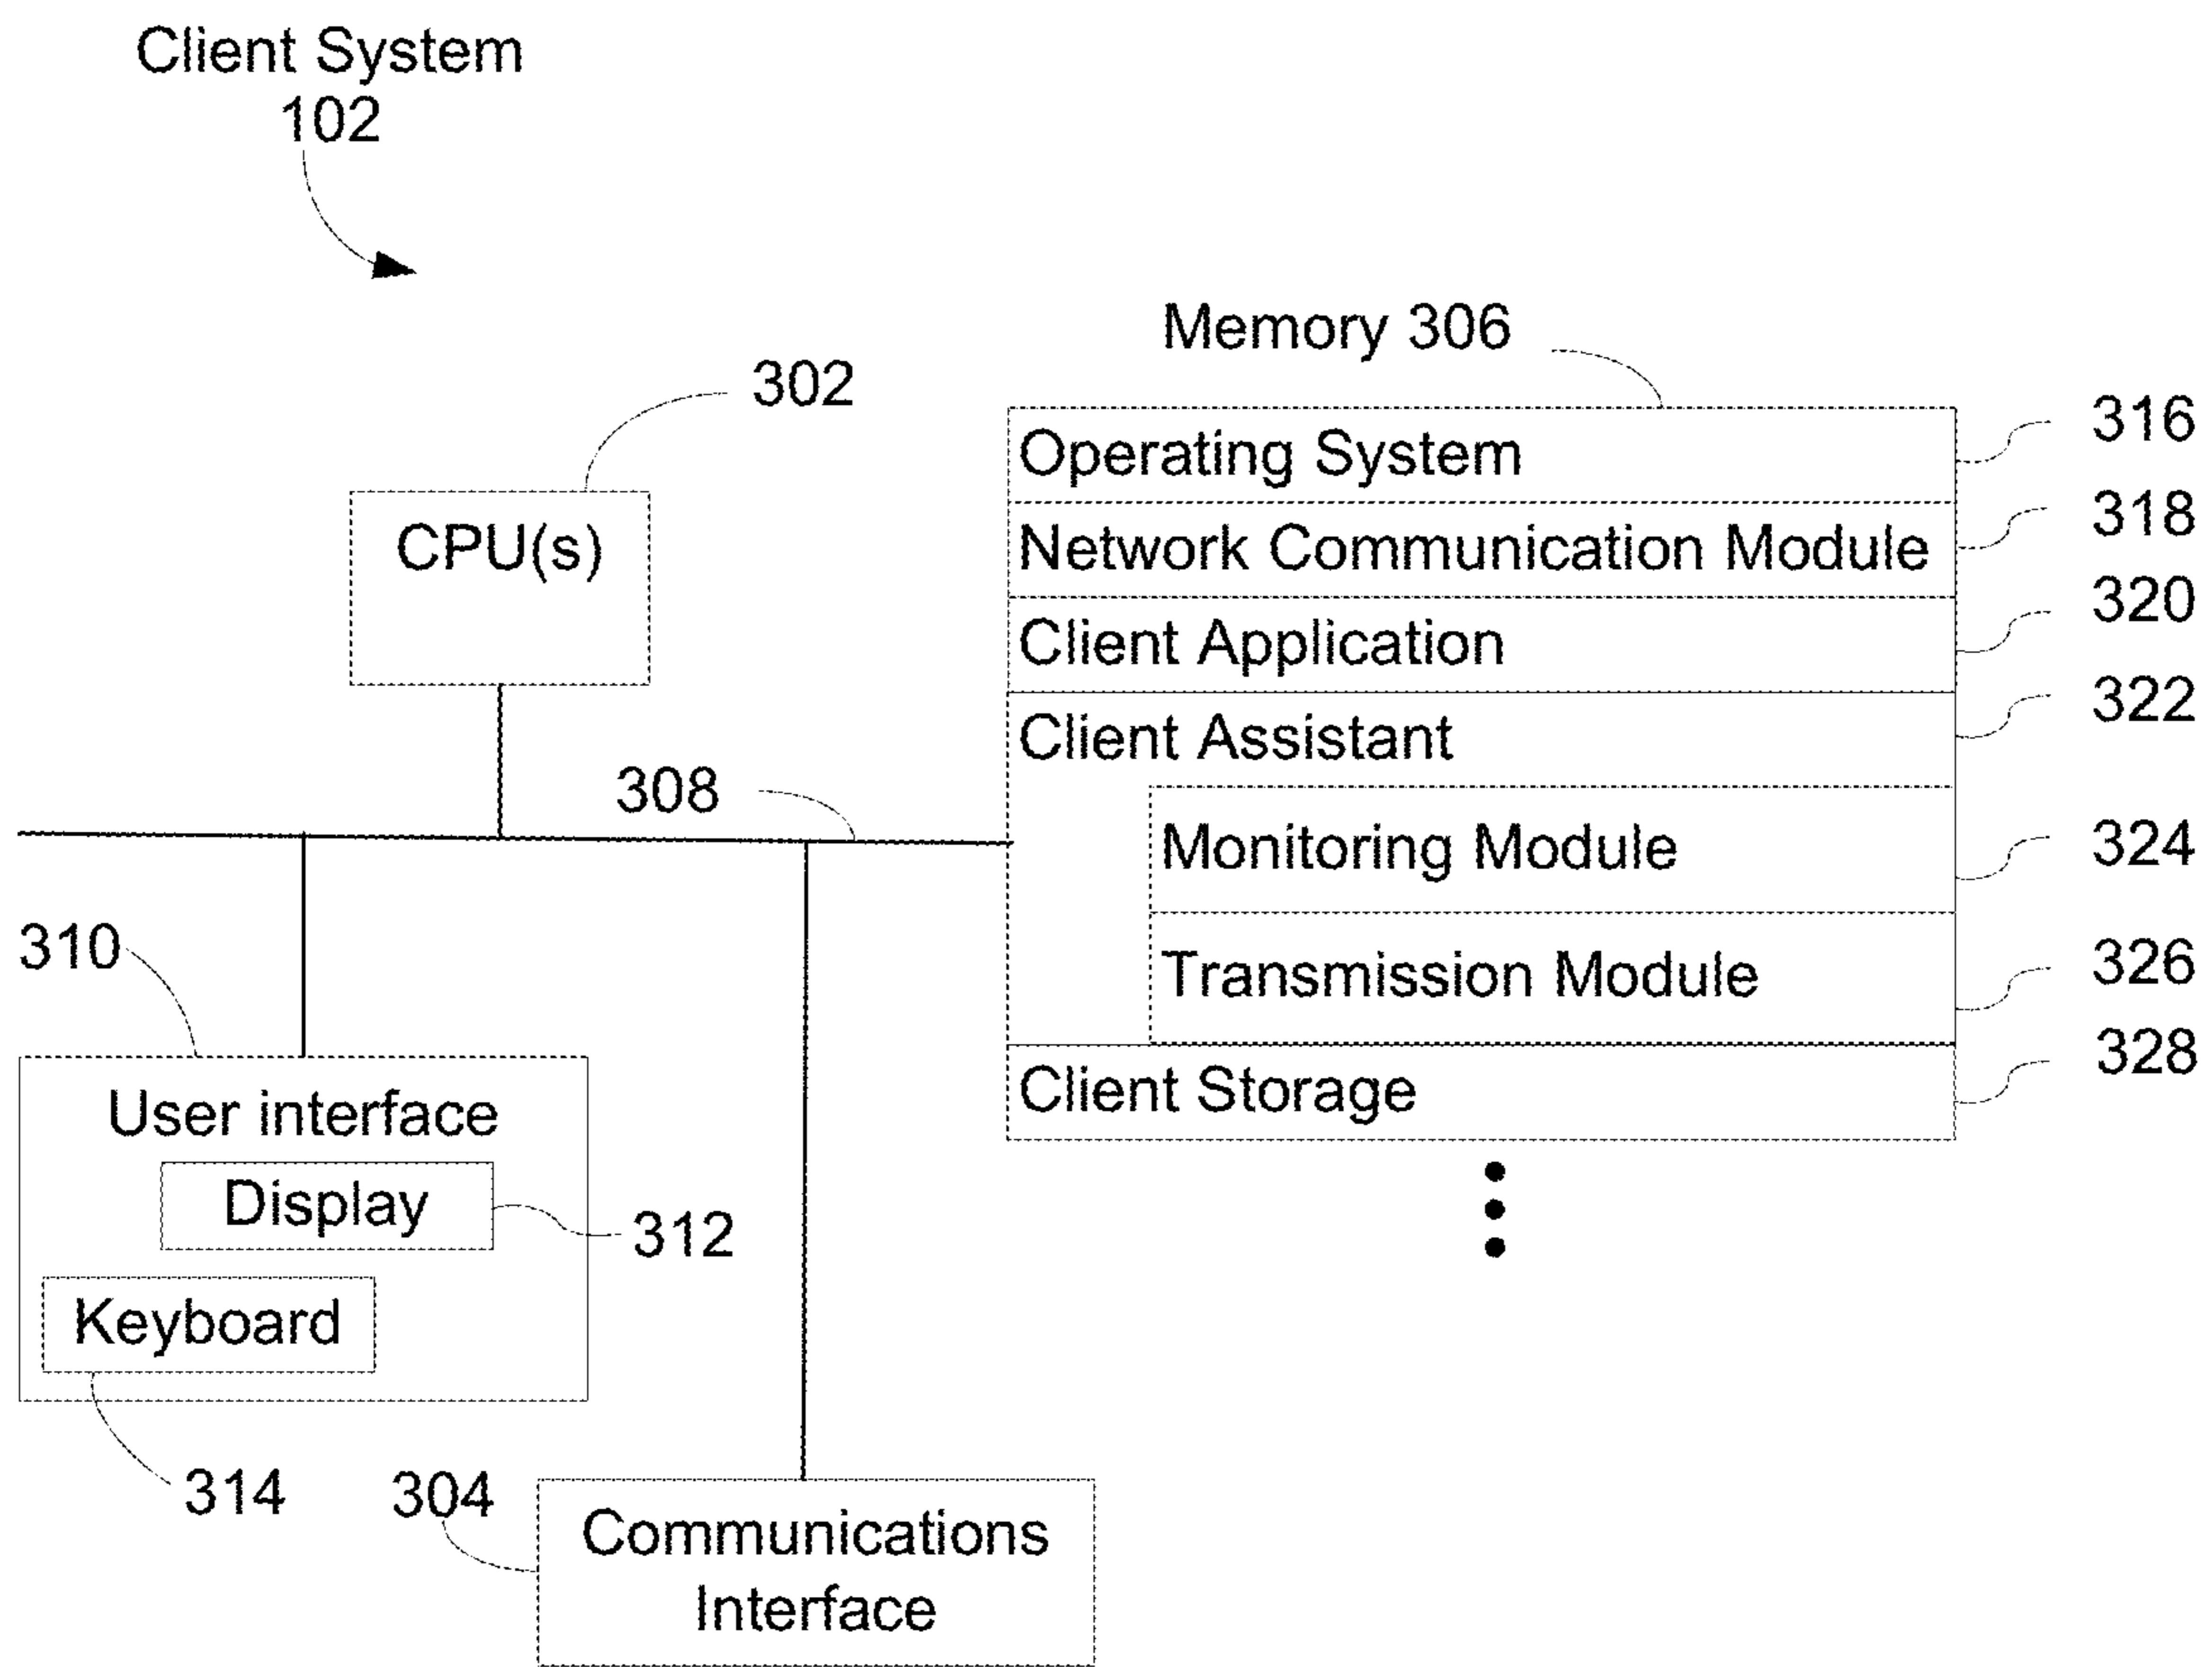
Client System
102

Memory 306

302

CPU(s)

Operating System
316

Network Communication Module
318

Client Application
320

Client Assistant
322

308

Monitoring Module
324

Transmission Module
326

Client Storage
328

310

User interface

Display

312

Keyboard

314

304

Communications Interface